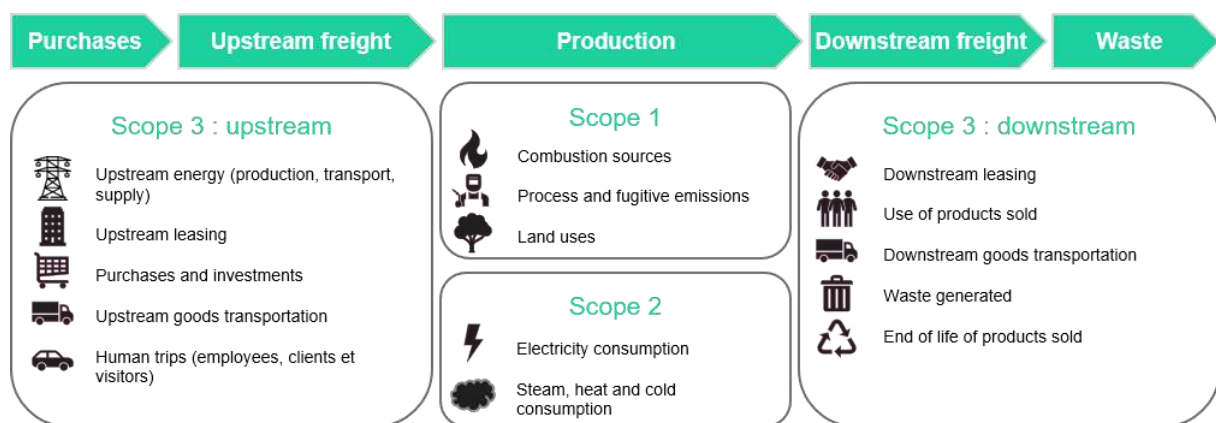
Purchases
Upstream freight
Production
Downstream freight
Waste

Scope 3 : upstream

Upstream energy (production, transport, supply)

Upstream leasing

Purchases and investments

Upstream goods transportation

Human trips (employees, clients et visitors)

Scope 1

Combustion sources

Process and fugitive emissions

Land uses

Scope 2

Electricity consumption

Steam, heat and cold consumption

Scope 3 : downstream

Downstream leasing

Use of products sold

Downstream goods transportation

Waste generated

End of life of products sold